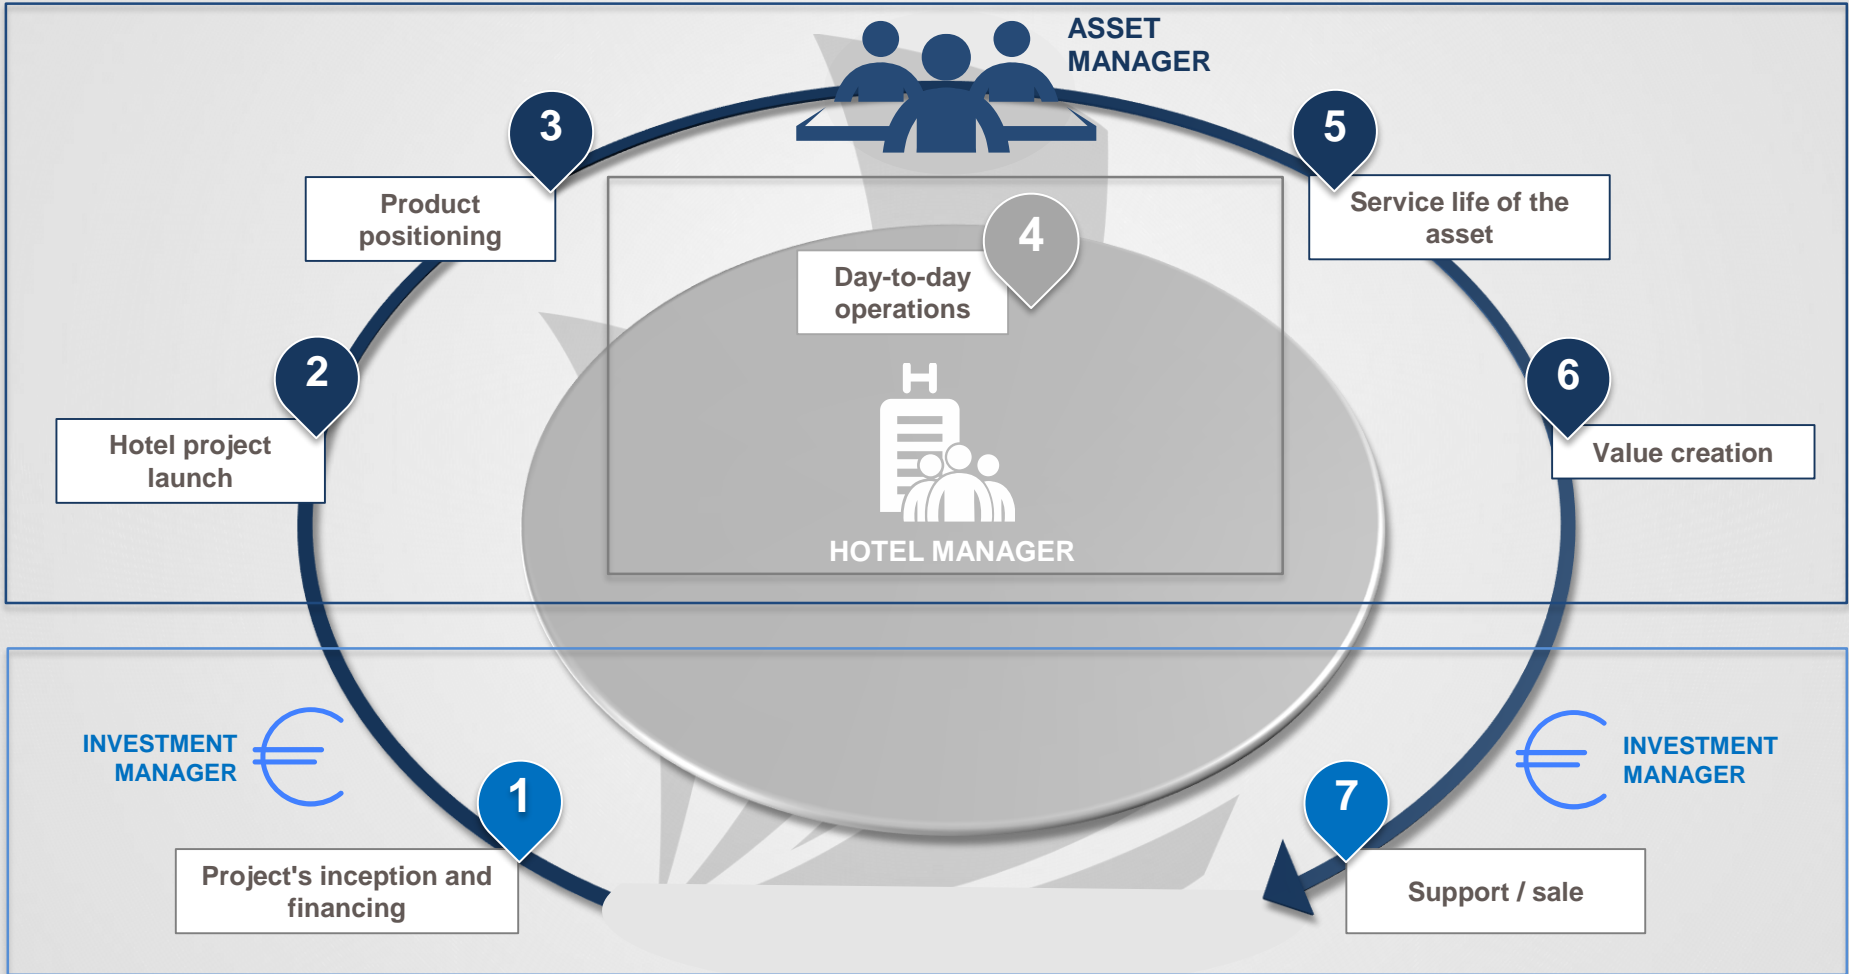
ASSET MANAGER

3

Product positioning

5

Service life of the asset

4

Day-to-day operations

2

Hotel project launch

6

Value creation

HOTEL MANAGER

INVESTMENT MANAGER

INVESTMENT MANAGER

1

7

Project's inception and financing

Support / sale